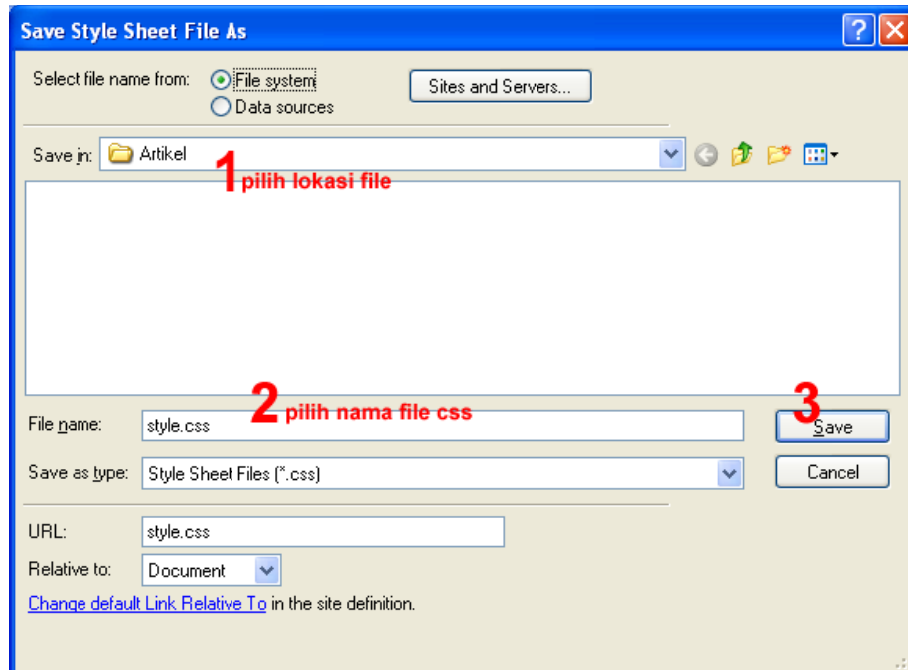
Save Style Sheet File As

Select file name from: File system
Data sources

Sites and Servers...

Save in: Artikel

1 pilih lokasi file

2 pilih nama file css

3

File name: style.css

Save

Save as type: Style Sheet Files (*.css)

Cancel

URL: style.css

Relative to: Document

Change default Link Relative To in the site definition.